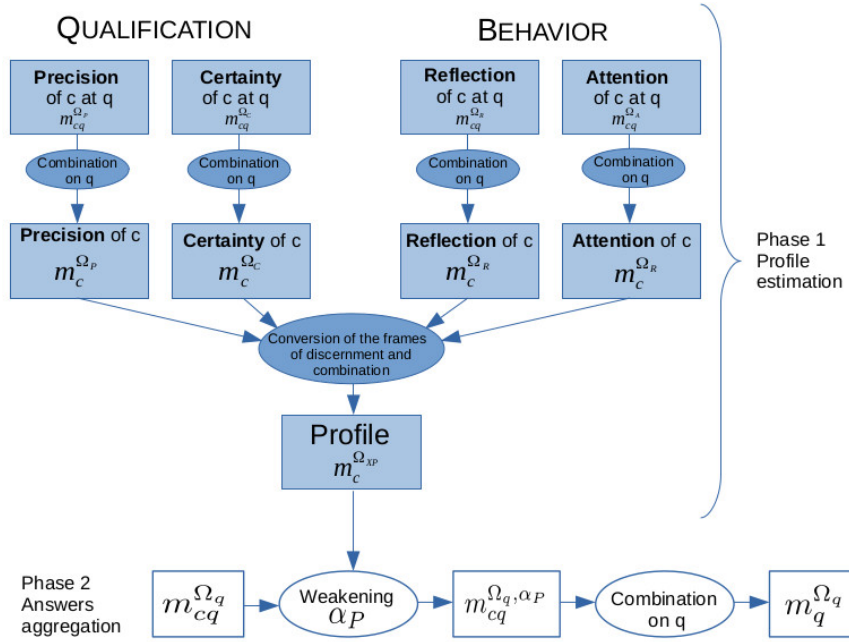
QUALIFICATION

BEHAVIOR

**Precision** of c at q $m_{cq}^{\Omega_P}$

**Certainty** of c at q $m_{cq}^{\Omega_C}$

**Reflection** of c at q $m_{cq}^{\Omega_R}$

**Attention** of c at q $m_{cq}^{\Omega_A}$

Combination on q

Combination on q

Combination on q

Combination on q

**Precision** of c $m_c^{\Omega_P}$

**Certainty** of c $m_c^{\Omega_C}$

**Reflection** of c $m_c^{\Omega_R}$

**Attention** of c $m_c^{\Omega_R}$

Phase 1 Profile estimation

Conversion of the frames of discernment and combination

Profile $m_c^{\Omega_{XP}}$

Phase 2 Answers aggregation

$m_{cq}^{\Omega_q}$

Weakening $\alpha_P$

$m_{cq}^{\Omega_q,\alpha_P}$

Combination on q

$m_q^{\Omega_q}$